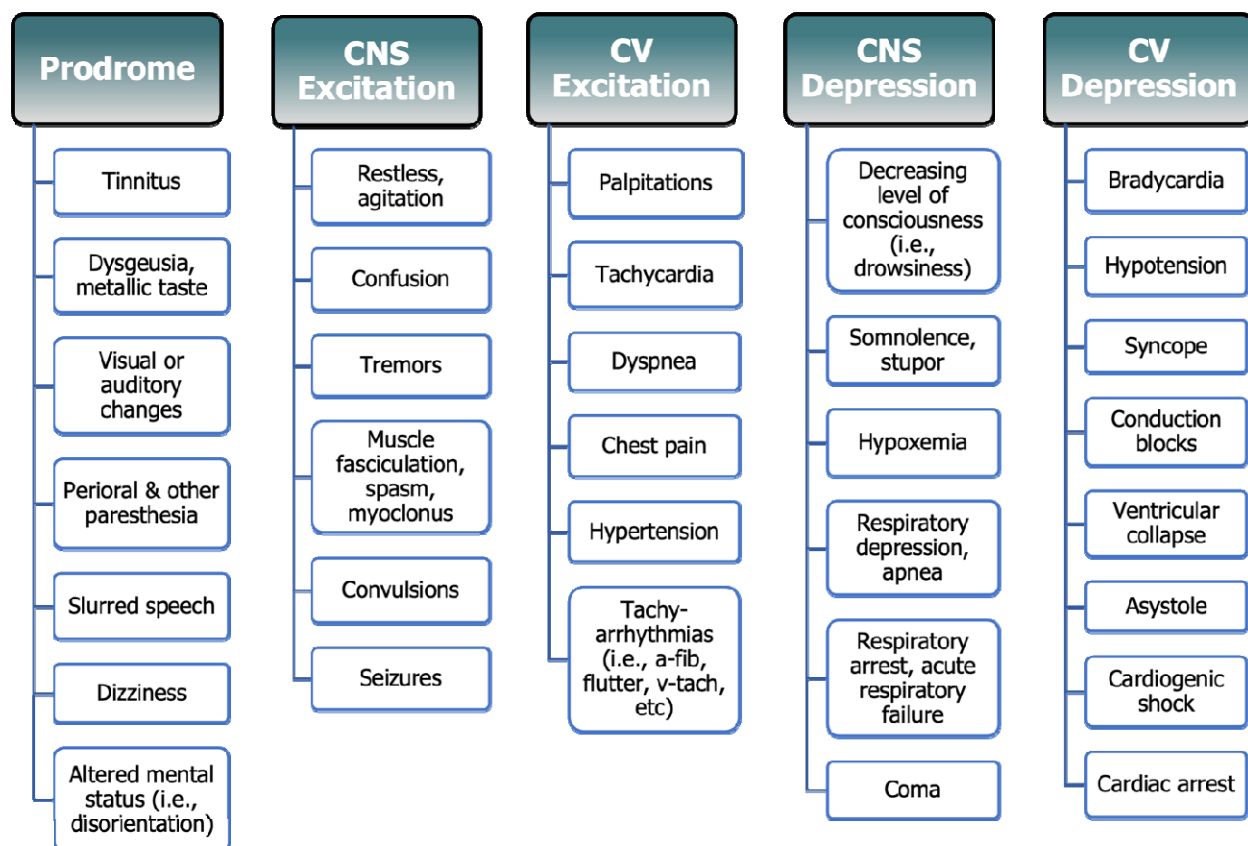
Prodrome

Tinnitus

Dysgeusia, metallic taste

Visual or auditory changes

Perioral & other paresthesia

Slurred speech

Dizziness

Altered mental status (i.e., disorientation)

CNS Excitation

Restless, agitation

Confusion

Tremors

Muscle fasciculation, spasm, myoclonus

Convulsions

Seizures

CV Excitation

Palpitations

Tachycardia

Dyspnea

Chest pain

Hypertension

Tachy-arrhythmias (i.e., a-fib, flutter, v-tach, etc)

CNS Depression

Decreasing level of consciousness (i.e., drowsiness)

Somnolence, stupor

Hypoxemia

Respiratory depression, apnea

Respiratory arrest, acute respiratory failure

Coma

CV Depression

Bradycardia

Hypotension

Syncope

Conduction blocks

Ventricular collapse

Asystole

Cardiogenic shock

Cardiac arrest